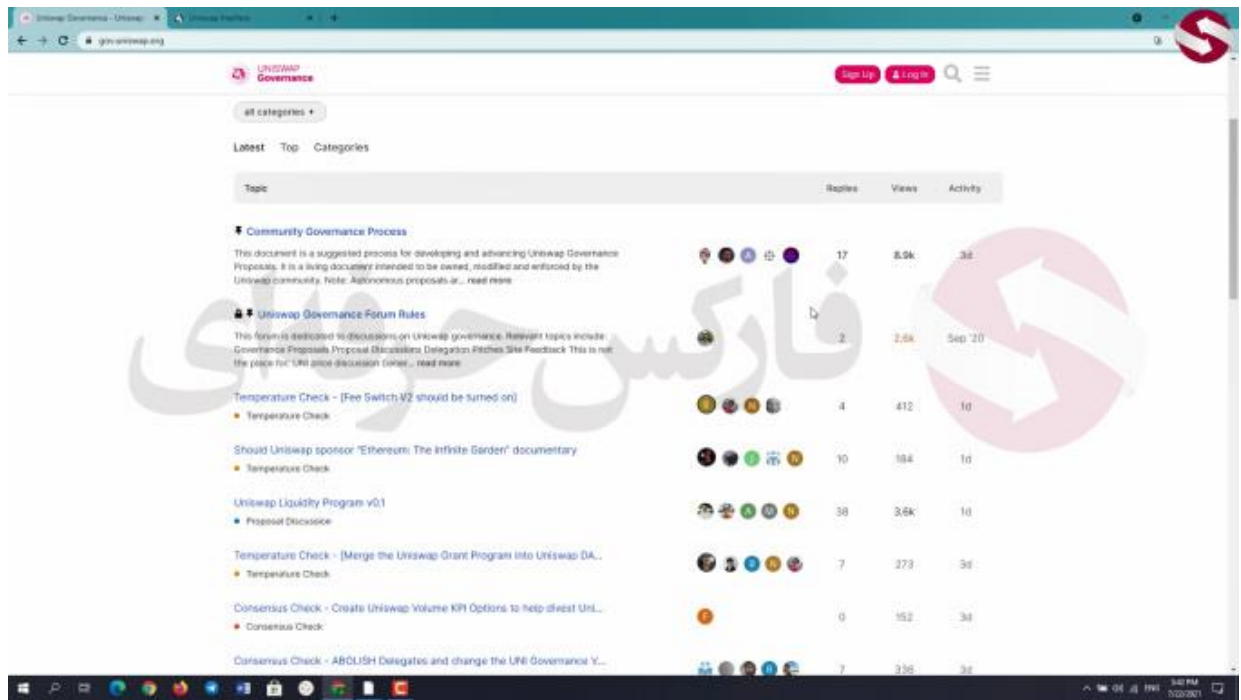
Uniswap Governance - Uniswap ×
Uniswap Interface
gov.uniswap.org

UNISWAP Governance

Sign Up
Log In

all categories

Latest Top Categories

| Topic | Replies | Views | Activity |
|---|---|---|---|
| Community Governance Process<br>This document is a suggested process for developing and advancing Uniswap Governance Proposals. It is a living document intended to be owned, modified and enforced by the Uniswap community. Note: Autonomous proposals ar... read more | 17 | 8.9k | 3d |
| Uniswap Governance Forum Rules<br>This forum is dedicated to discussions on Uniswap governance. Relevant topics include: Governance Proposals Proposal Discussions Delegation Pitches Site Feedback This is not the place for: UNI price discussion Gener... read more | 2 | 2.6k | Sep '20 |
| Temperature Check - [Fee Switch V2 should be turned on]<br>Temperature Check | 4 | 412 | 1d |
| Should Uniswap sponsor "Ethereum: The Infinite Garden" documentary<br>Temperature Check | 10 | 184 | 1d |
| Uniswap Liquidity Program v0.1<br>Proposal Discussion | 38 | 3.6k | 1d |
| Temperature Check - [Merge the Uniswap Grant Program into Uniswap DA...<br>Temperature Check | 7 | 273 | 3d |
| Consensus Check - Create Uniswap Volume KPI Options to help divest Uni...<br>Consensus Check | 0 | 152 | 3d |
| Consensus Check - ABOLISH Delegates and change the UNI Governance V... | 7 | 336 | 3d |

فارکس حرفه ای